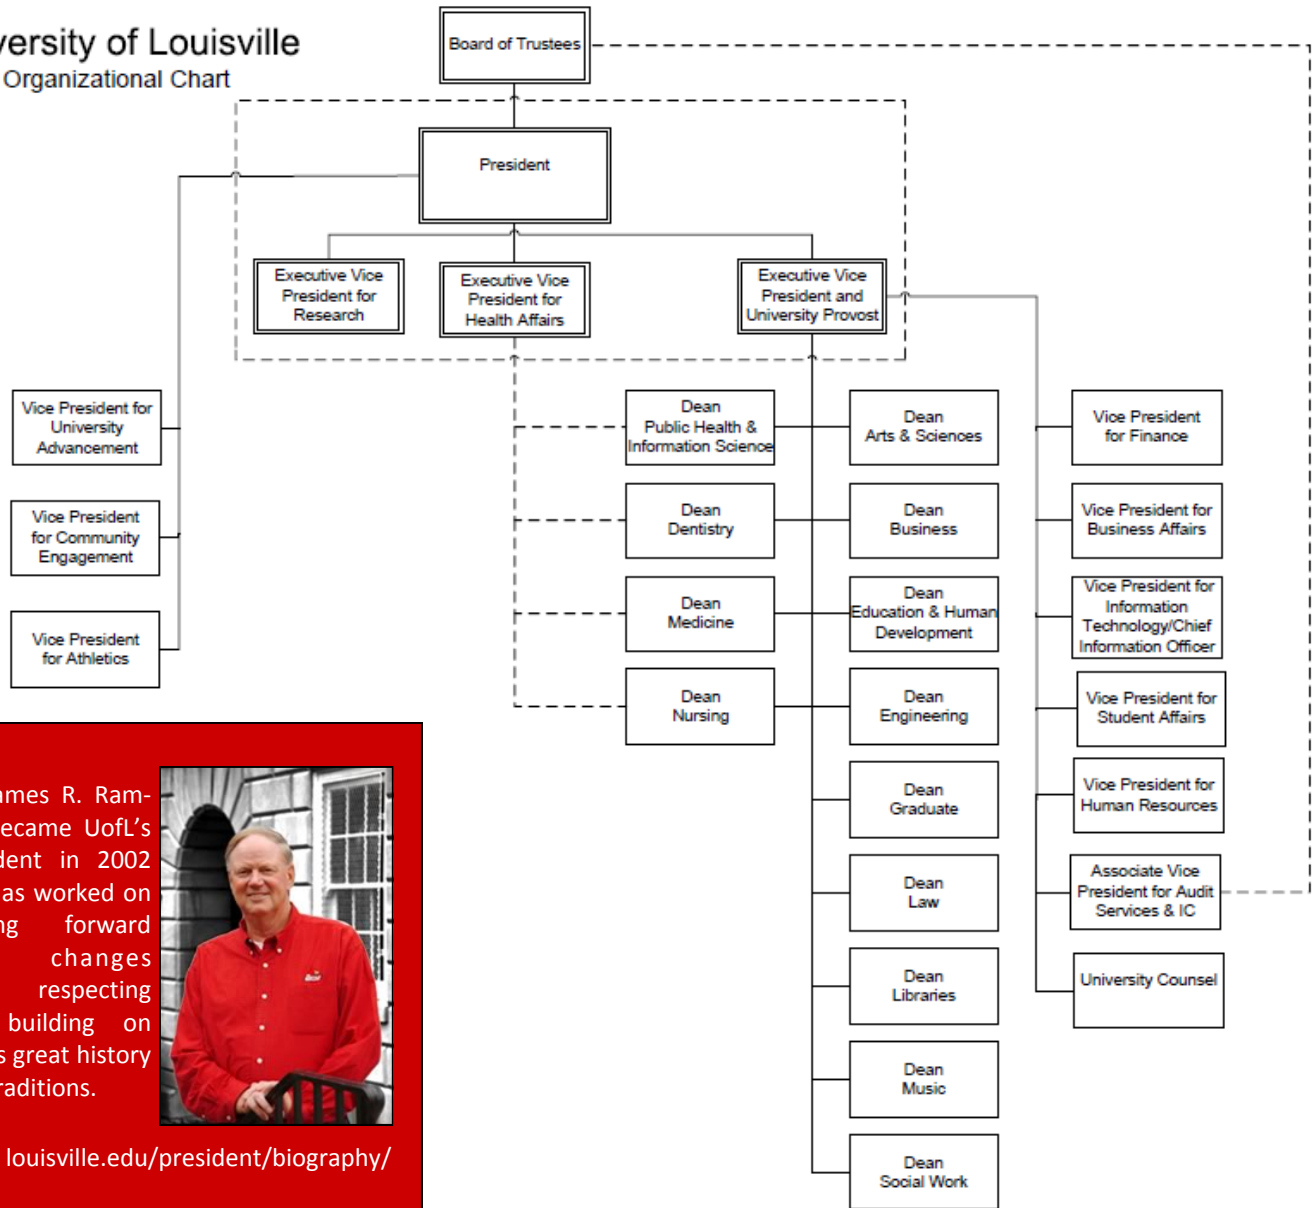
versity of Louisville
Organizational Chart

Board of Trustees

President

Executive Vice President for Research

Executive Vice President for Health Affairs

Executive Vice President and University Provost

Vice President for University Advancement

Vice President for Community Engagement

Vice President for Athletics

Dean Public Health & Information Science

Dean Dentistry

Dean Medicine

Dean Nursing

Dean Arts & Sciences

Dean Business

Dean Education & Human Development

Dean Engineering

Dean Graduate

Dean Law

Dean Libraries

Dean Music

Dean Social Work

Vice President for Finance

Vice President for Business Affairs

Vice President for Information Technology/Chief Information Officer

Vice President for Student Affairs

Vice President for Human Resources

Associate Vice President for Audit Services & IC

University Counsel

ames R. Ramecame UofL's dent in 2002 as worked on ng forward changes respecting building on s great history raditions.

louisville.edu/president/biography/